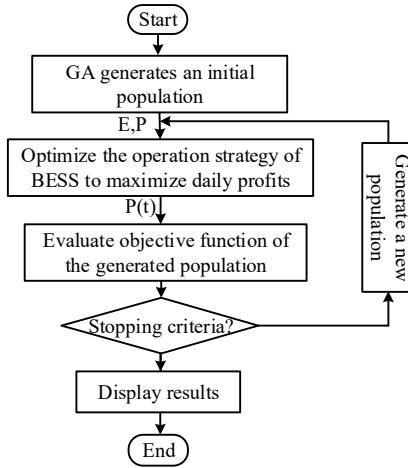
Start

GA generates an initial population

E,P

Optimize the operation strategy of BESS to maximize daily profits

P(t)

Evaluate objective function of the generated population

Stopping criteria?

Display results

End

Generate a new population